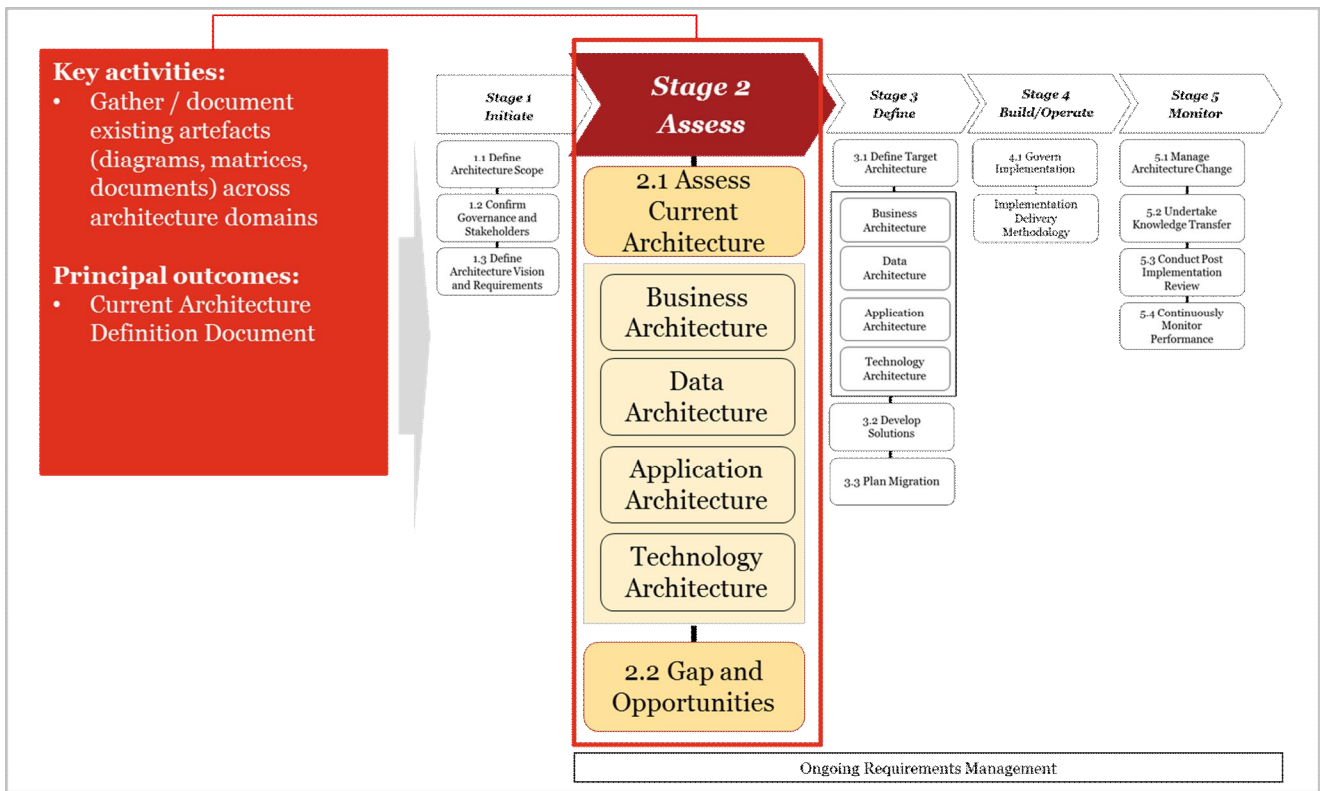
**Key activities:**
- Gather / document existing artefacts (diagrams, matrices, documents) across architecture domains

**Principal outcomes:**
- Current Architecture Definition Document

Stage 1
Initiate

1.1 Define Architecture Scope

1.2 Confirm Governance and Stakeholders

1.3 Define Architecture Vision and Requirements

Stage 2
Assess

2.1 Assess Current Architecture

Business Architecture

Data Architecture

Application Architecture

Technology Architecture

2.2 Gap and Opportunities

Stage 3
Define

3.1 Define Target Architecture

Business Architecture

Data Architecture

Application Architecture

Technology Architecture

3.2 Develop Solutions

3.3 Plan Migration

Stage 4
Build/Operate

4.1 Govern Implementation

Implementation Delivery Methodology

Stage 5
Monitor

5.1 Manage Architecture Change

5.2 Undertake Knowledge Transfer

5.3 Conduct Post Implementation Review

5.4 Continuously Monitor Performance

Ongoing Requirements Management